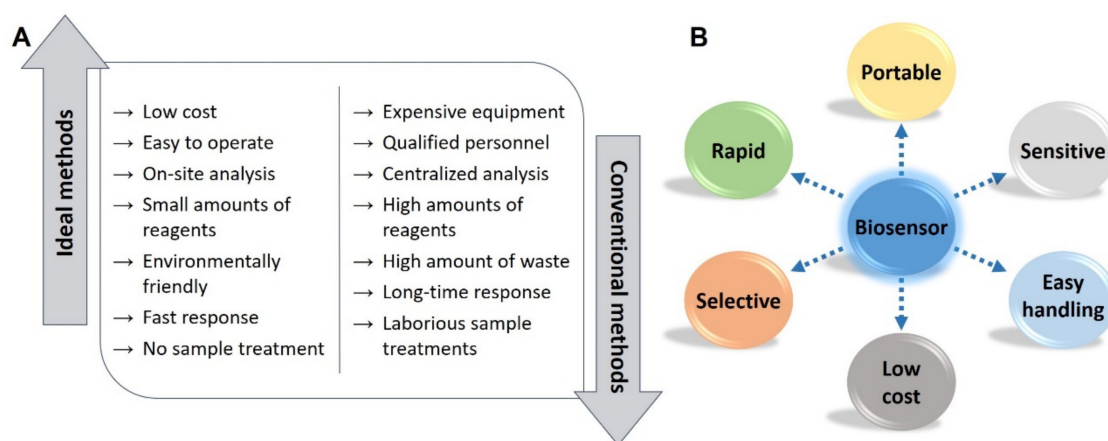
A

Ideal methods

→ Low cost
→ Easy to operate
→ On-site analysis
→ Small amounts of reagents
→ Environmentally friendly
→ Fast response
→ No sample treatment

→ Expensive equipment
→ Qualified personnel
→ Centralized analysis
→ High amounts of reagents
→ High amount of waste
→ Long-time response
→ Laborious sample treatments

Conventional methods

B

Portable

Rapid

Sensitive

Biosensor

Selective

Easy handling

Low cost